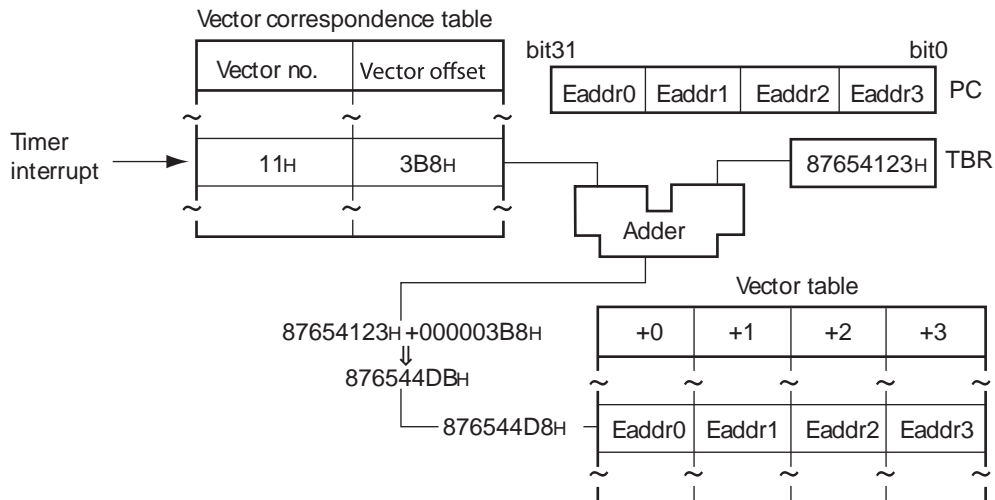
Vector correspondence table

| Vector no. | Vector offset |
|---|---|
| 11H | 3B8H |

Timer interrupt

bit31 bit0

| Eaddr0 | Eaddr1 | Eaddr2 | Eaddr3 |
|---|---|---|---|

PC

87654123H TBR

Adder

87654123H+000003B8H
⇓
876544DBH

876544D8H

Vector table

| +0 | +1 | +2 | +3 |
|---|---|---|---|
| Eaddr0 | Eaddr1 | Eaddr2 | Eaddr3 |